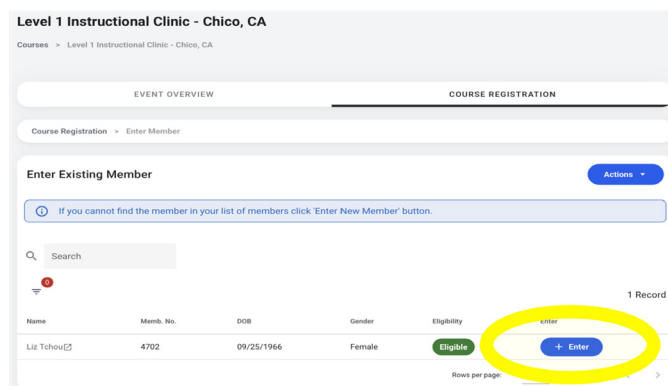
Level 1 Instructional Clinic - Chico, CA

Courses > Level 1 Instructional Clinic - Chico, CA

EVENT OVERVIEW

COURSE REGISTRATION

Course Registration > Enter Member

Enter Existing Member

Actions

If you cannot find the member in your list of members click 'Enter New Member' button.

Search

0

1 Record

| Name | Memb. No. | DOB | Gender | Eligibility | Enter |
|---|---|---|---|---|---|
| Liz Tchou | 4702 | 09/25/1966 | Female | Eligible | + Enter |

Rows per page: